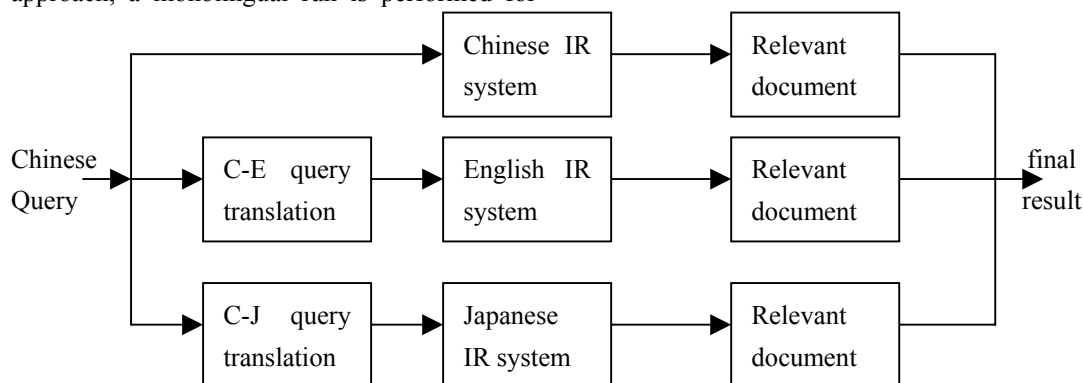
approach, a monolingual run is performed for

Chinese IR system

Relevant document

Chinese Query

C-E query translation

English IR system

Relevant document

final result

C-J query translation

Japanese IR system

Relevant document